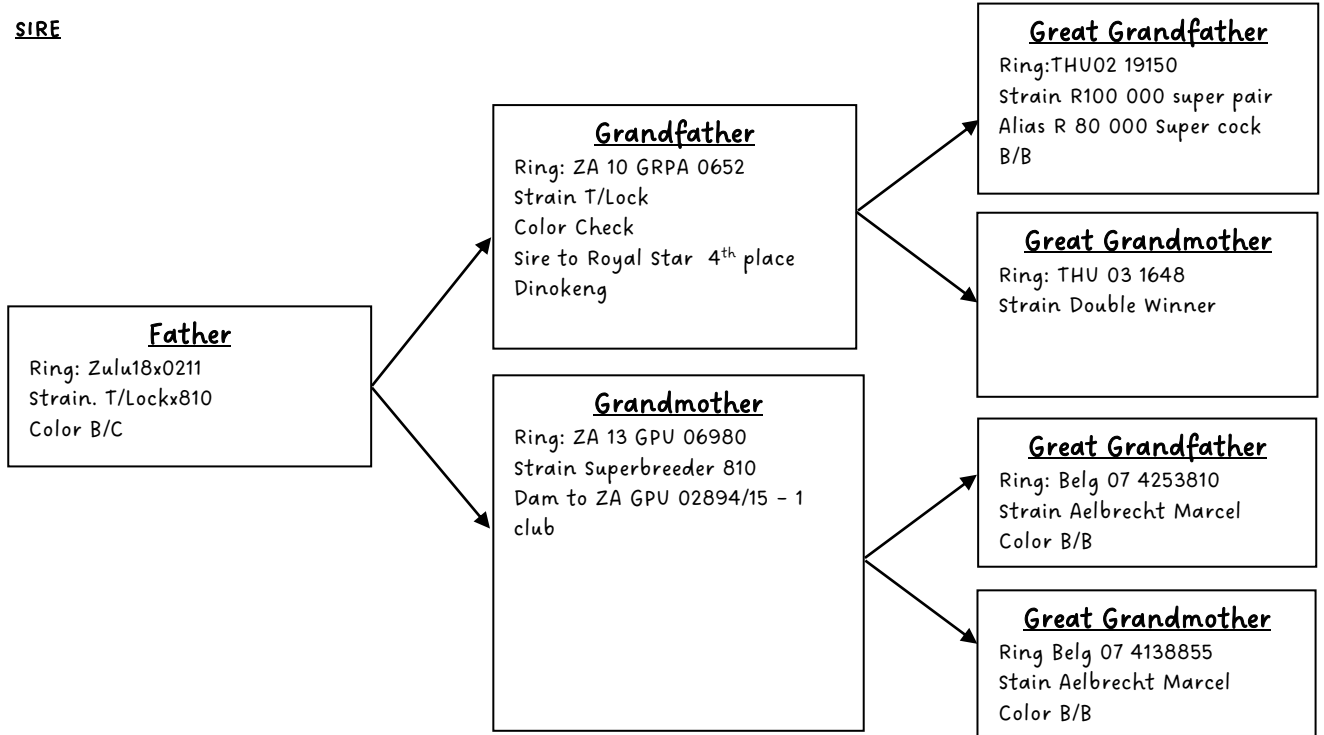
SIRE

Father
Ring: Zulu18x0211
Strain. T/Lockx810
Color B/C

Grandfather
Ring: ZA 10 GRPA 0652
Strain T/Lock
Color Check
Sire to Royal Star $4^{th}$ place Dinokeng

Grandmother
Ring: ZA 13 GPU 06980
Strain Superbreeder 810
Dam to ZA GPU 02894/15 - 1 club

Great Grandfather
Ring:THU02 19150
Strain R100 000 super pair
Alias R 80 000 Super cock
B/B

Great Grandmother
Ring: THU 03 1648
Strain Double Winner

Great Grandfather
Ring: Belg 07 4253810
Strain Aelbrecht Marcel
Color B/B

Great Grandmother
Ring Belg 07 4138855
Stain Aelbrecht Marcel
Color B/B